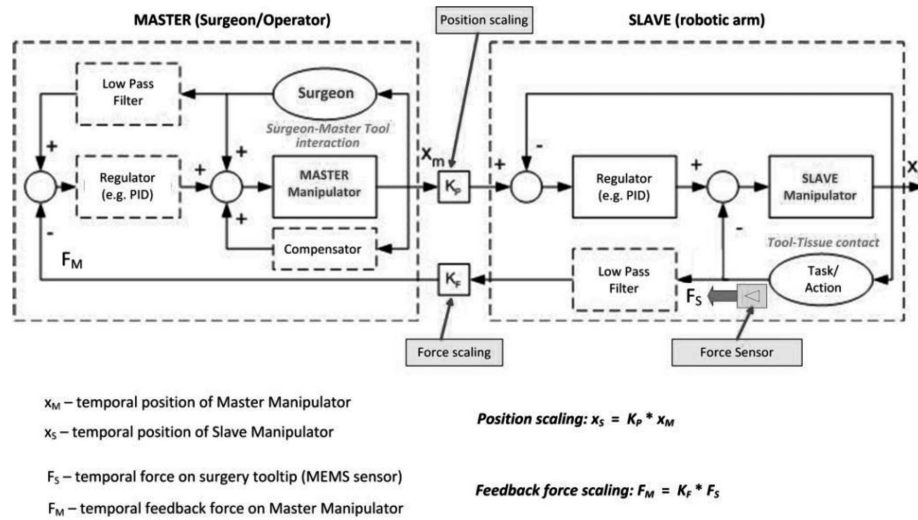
MASTER (Surgeon/Operator)

Position scaling

SLAVE (robotic arm)

Low Pass Filter

Surgeon

Surgeon-Master Tool interaction

+

+

+

+

-

Regulator (e.g. PID)

MASTER Manipulator

$X_m$

$K_P$

+

-

Regulator (e.g. PID)

+

-

SLAVE Manipulator

X

Compensator

$F_M$

$K_F$

Low Pass Filter

Tool-Tissue contact

Task/ Action

$F_S$

Force scaling

Force Sensor

$x_M$ – temporal position of Master Manipulator

$x_S$ – temporal position of Slave Manipulator

$F_S$ – temporal force on surgery tooltip (MEMS sensor)

$F_M$ – temporal feedback force on Master Manipulator

Position scaling: $x_S = K_P * x_M$

Feedback force scaling: $F_M = K_F * F_S$